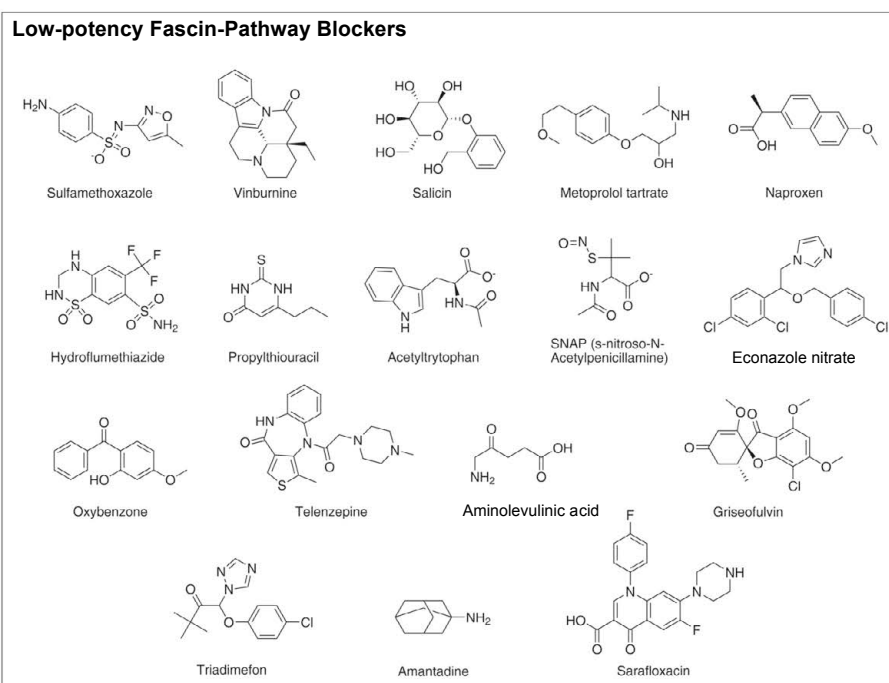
Low-potency Fascin-Pathway Blockers

$H_2N$ N O N S O O

Sulfamethoxazole

N O N

Vinburnine

HO OH HO O O HO OH

Salicin

O O NH OH

Metoprolol tartrate

O OH O

Naproxen

N F F F HN S O O S O O $NH_2$

Hydroflumethiazide

S HN NH O

Propylthiouracil

O O N H HN O

Acetyltrytophan

O=N S HN O O O

SNAP (s-nitroso-N-Acetylpenicillamine)

N N O Cl Cl Cl

Econazole nitrate

O HO O

Oxybenzone

HN O N O S N N

Telenzepine

O $NH_2$ O OH

Aminolevulinic acid

O O O O O O Cl

Griseofulvin

N N N O O Cl

Triadimefon

$NH_2$

Amantadine

F N NH N HO O O F

Sarafloxacin